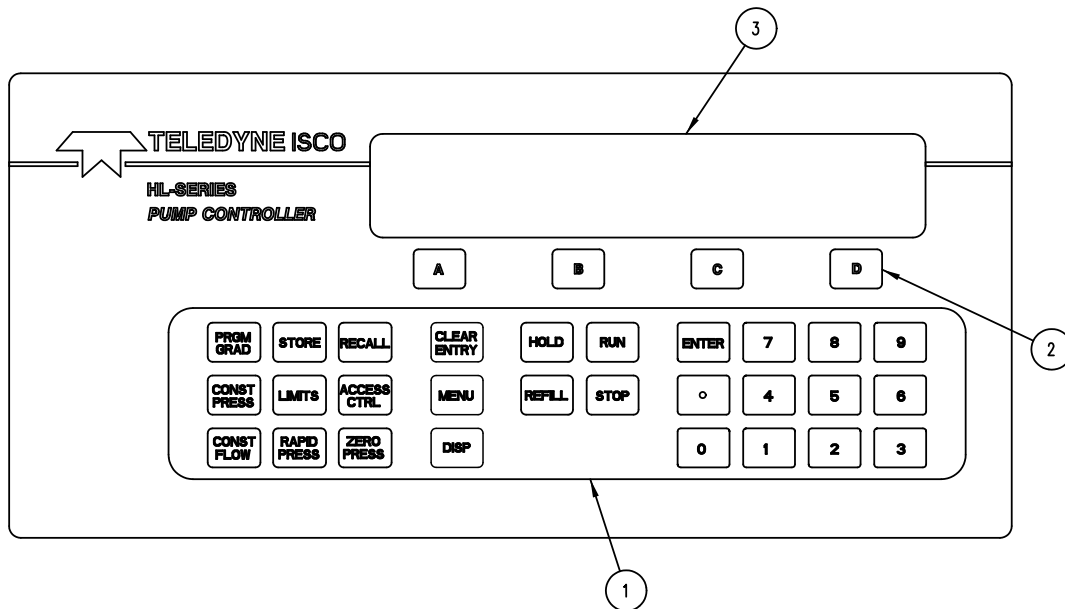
3

TELEDYNE ISCO

HL-SERIES
PUMP CONTROLLER

A B C D

2

PRGM GRAD
STORE
RECALL
CLEAR ENTRY
HOLD
RUN
ENTER
7
8
9

CONST PRESS
LIMITS
ACCESS CTRL
MENU
REFILL
STOP
.
4
5
6

CONST FLOW
RAPID PRESS
ZERO PRESS
DISP
0
1
2
3

1